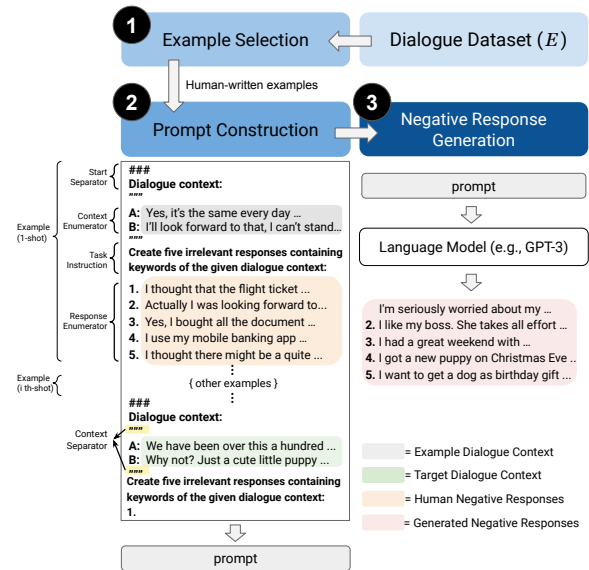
1 Example Selection

Dialogue Dataset ($E$)

Human-written examples

2 Prompt Construction

3 Negative Response Generation

Example (1-shot)

Start Separator

###
Dialogue context:
"""

Context Enumerator

A: Yes, it's the same every day ...
B: I'll look forward to that, I can't stand...
"""

Task Instruction

Create five irrelevant responses containing keywords of the given dialogue context:

Response Enumerator

1. I thought that the flight ticket ...
2. Actually I was looking forward to...
3. Yes, I bought all the document ...
4. I use my mobile banking app ...
5. I thought there might be a quite ...

Example (i th-shot)

{ other examples }

###
Dialogue context:

Context Separator

"""
A: We have been over this a hundred ...
B: Why not? Just a cute little puppy ...
"""
Create five irrelevant responses containing keywords of the given dialogue context:
1.

prompt

prompt

Language Model (e.g., GPT-3)

I'm seriously worried about my ...
2. I like my boss. She takes all effort ...
3. I had a great weekend with ...
4. I got a new puppy on Christmas Eve ...
5. I want to get a dog as birthday gift ...

= Example Dialogue Context
= Target Dialogue Context
= Human Negative Responses
= Generated Negative Responses